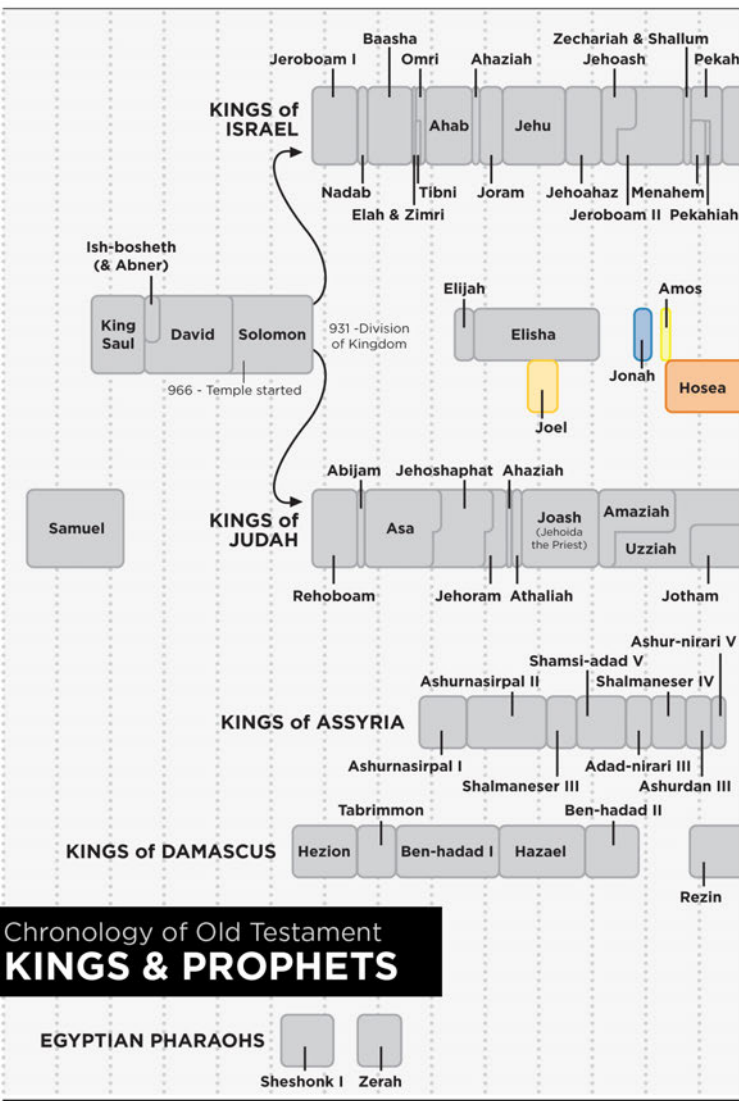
KINGS of ISRAEL

Jeroboam I
Baasha
Omri
Ahaziah
Zechariah & Shallum
Jehoash
Pekah
Ahab
Jehu
Nadab
Elah & Zimri
Tibni
Joram
Jehoahaz
Menahem
Jeroboam II
Pekahiah

Ish-bosheth (& Abner)
King Saul
David
Solomon
931 -Division of Kingdom
966 - Temple started

Elijah
Elisha
Amos
Jonah
Hosea
Joel

Samuel

KINGS of JUDAH

Abijam
Jehoshaphat
Ahaziah
Asa
Joash (Jehoida the Priest)
Amaziah
Uzziah
Rehoboam
Jehoram
Athaliah
Jotham

KINGS of ASSYRIA

Ashur-nirari V
Shamsi-adad V
Ashurnasirpal II
Shalmaneser IV
Ashurnasirpal I
Shalmaneser III
Adad-nirari III
Ashurdan III

KINGS of DAMASCUS

Tabrimmon
Ben-hadad II
Hezion
Ben-hadad I
Hazael
Rezin

Chronology of Old Testament
KINGS & PROPHETS

EGYPTIAN PHARAOHS

Sheshonk I
Zerah